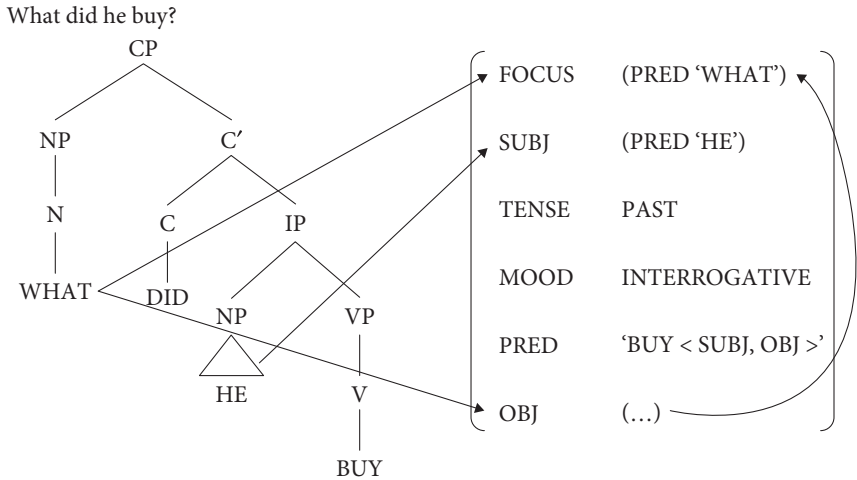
What did he buy?

CP
NP
C′
N
C
IP
WHAT
DID
NP
VP
HE
V
BUY

| | |
|---|---|
| FOCUS | (PRED 'WHAT') |
| SUBJ | (PRED 'HE') |
| TENSE | PAST |
| MOOD | INTERROGATIVE |
| PRED | 'BUY < SUBJ, OBJ >' |
| OBJ | (…) |